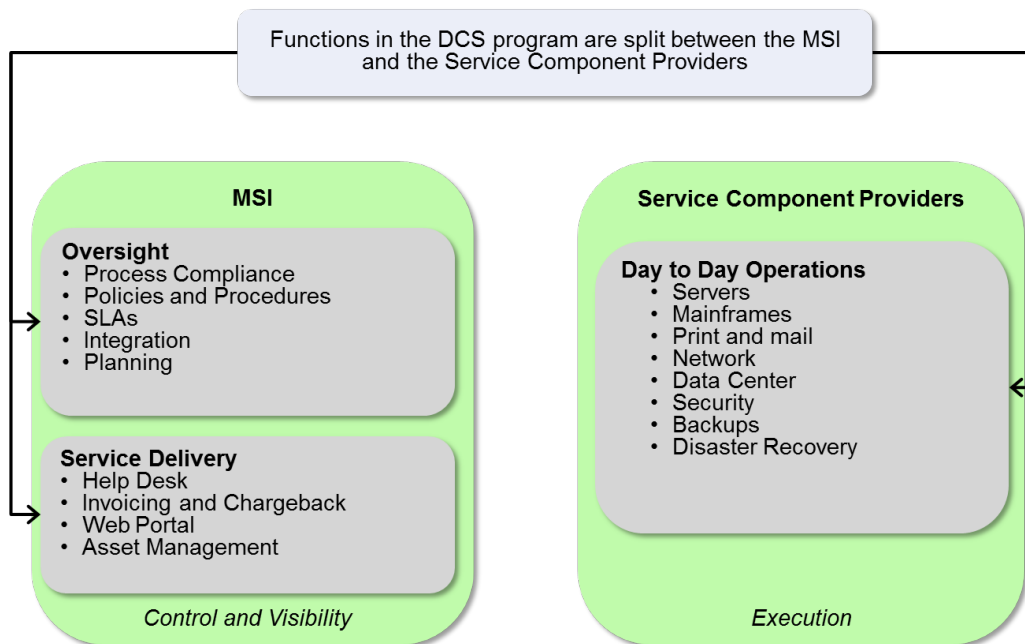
Functions in the DCS program are split between the MSI and the Service Component Providers

MSI

Oversight
• Process Compliance
• Policies and Procedures
• SLAs
• Integration
• Planning

Service Delivery
• Help Desk
• Invoicing and Chargeback
• Web Portal
• Asset Management

Control and Visibility

Service Component Providers

Day to Day Operations
• Servers
• Mainframes
• Print and mail
• Network
• Data Center
• Security
• Backups
• Disaster Recovery

Execution